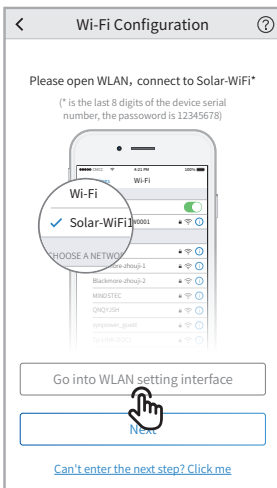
<

Wi-Fi Configuration

?

Please open WLAN，connect to Solar-WiFi*

(* is the last 8 digits of the device serial number, the password is 12345678)

●●●●● CMCC

4:21 PM

100%

Wi-Fi

Wi-Fi

✓ Solar-WiFi1

00001

CHOOSE A NETWORK

Blackmore-zhouji-1

Blackmore-zhouji-2

MINDSTEC

QNQYJSH

sunpower_guest

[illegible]

Go into WLAN setting interface

Next

Can't enter the next step? Click me